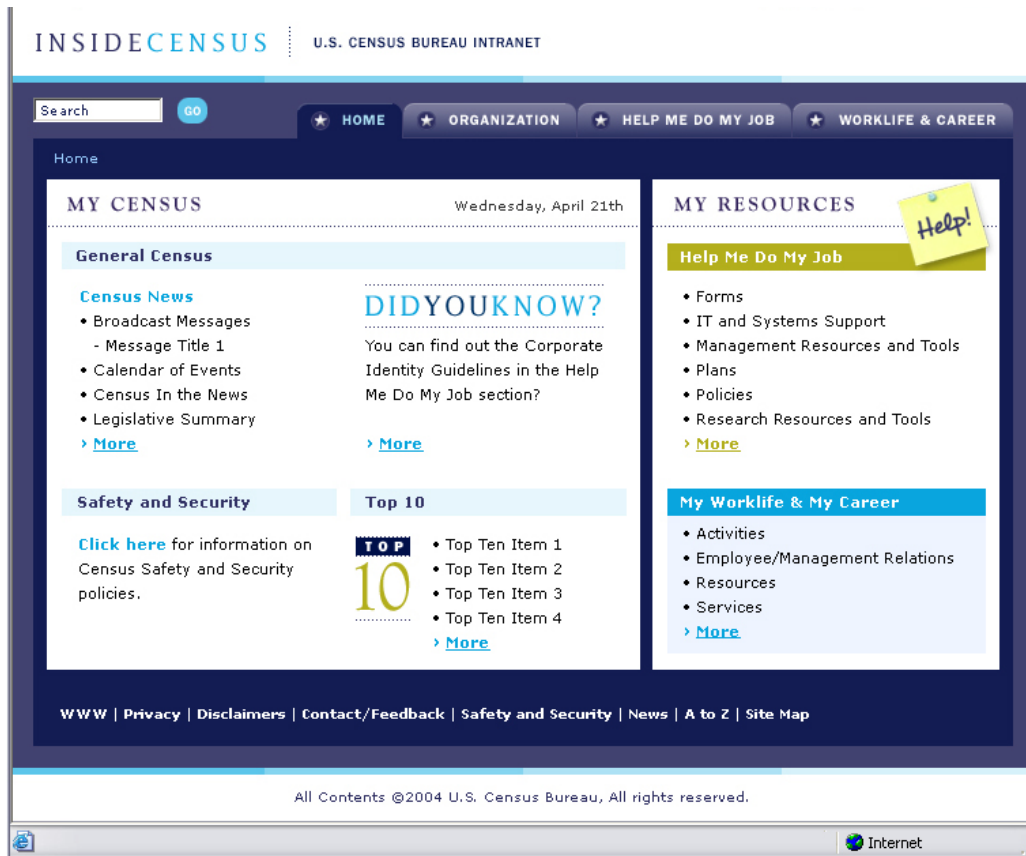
INSIDECENSUS | U.S. CENSUS BUREAU INTRANET

Search GO

HOME ORGANIZATION HELP ME DO MY JOB WORKLIFE & CAREER

Home

MY CENSUS Wednesday, April 21th

General Census

Census News
• Broadcast Messages
- Message Title 1
• Calendar of Events
• Census In the News
• Legislative Summary
› More

DIDYOUKNOW?
You can find out the Corporate Identity Guidelines in the Help Me Do My Job section?
› More

Safety and Security

Click here for information on Census Safety and Security policies.

Top 10

TOP 10
• Top Ten Item 1
• Top Ten Item 2
• Top Ten Item 3
• Top Ten Item 4
› More

MY RESOURCES

Help!

Help Me Do My Job
• Forms
• IT and Systems Support
• Management Resources and Tools
• Plans
• Policies
• Research Resources and Tools
› More

My Worklife & My Career
• Activities
• Employee/Management Relations
• Resources
• Services
› More

WWW | Privacy | Disclaimers | Contact/Feedback | Safety and Security | News | A to Z | Site Map

All Contents ©2004 U.S. Census Bureau, All rights reserved.

Internet